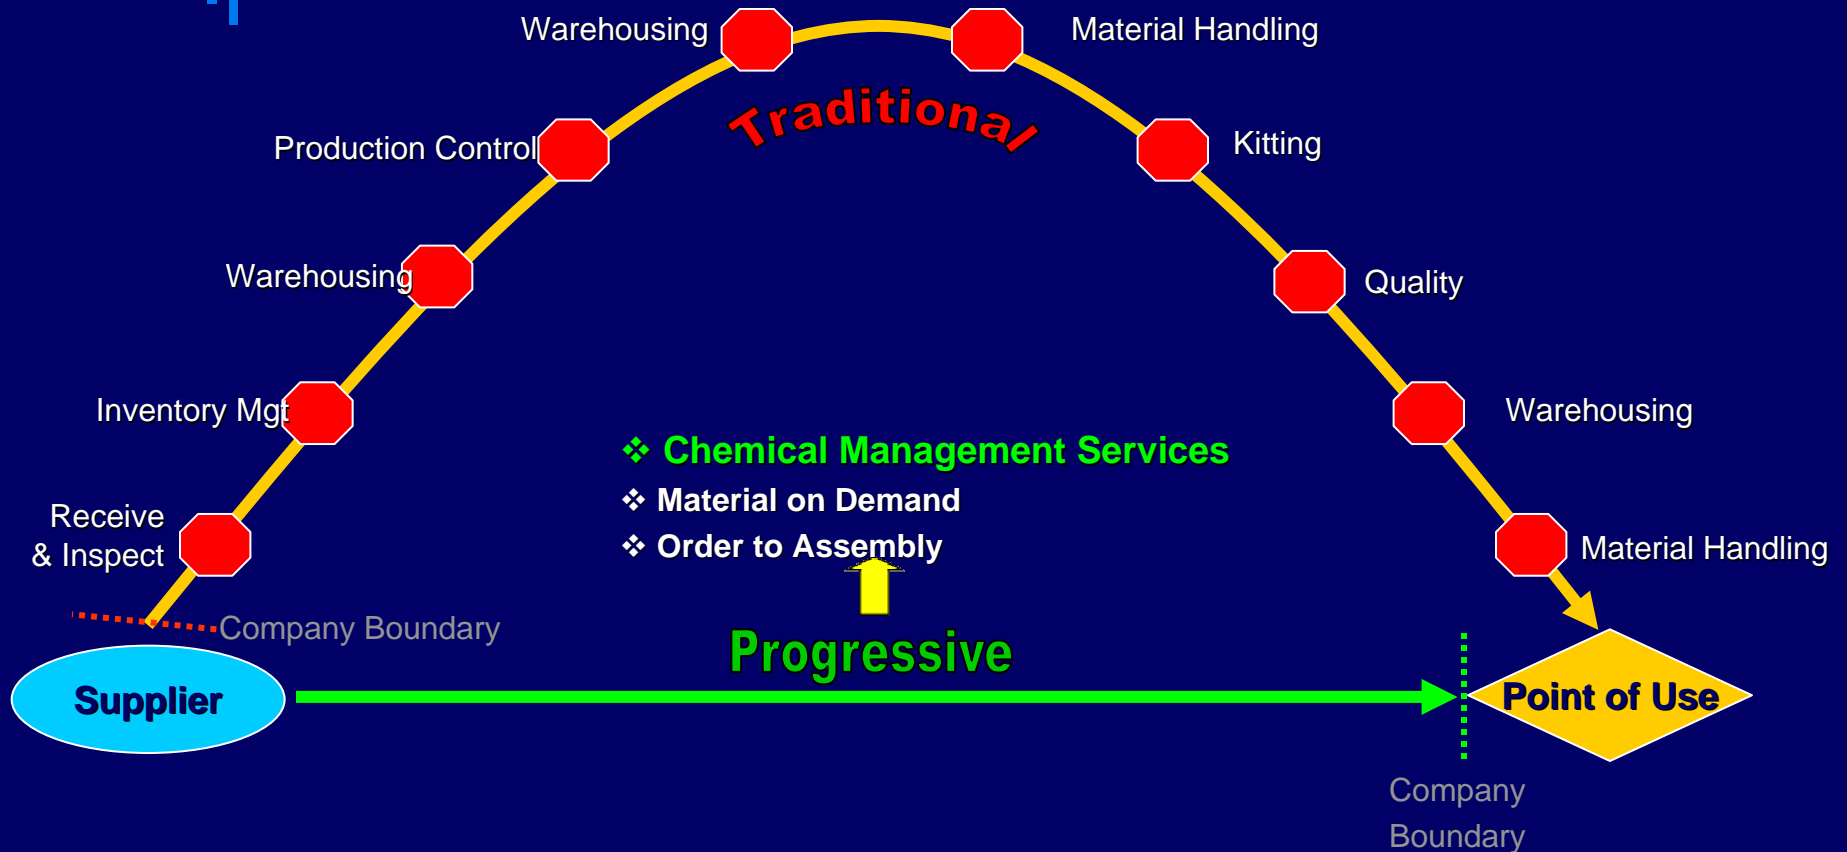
Warehousing

Material Handling

Traditional

Production Control

Kitting

Warehousing

Quality

Inventory Mgt

Warehousing

❖ Chemical Management Services
❖ Material on Demand
❖ Order to Assembly

Receive & Inspect

Material Handling

Company Boundary

Progressive

Supplier

Point of Use

Company Boundary